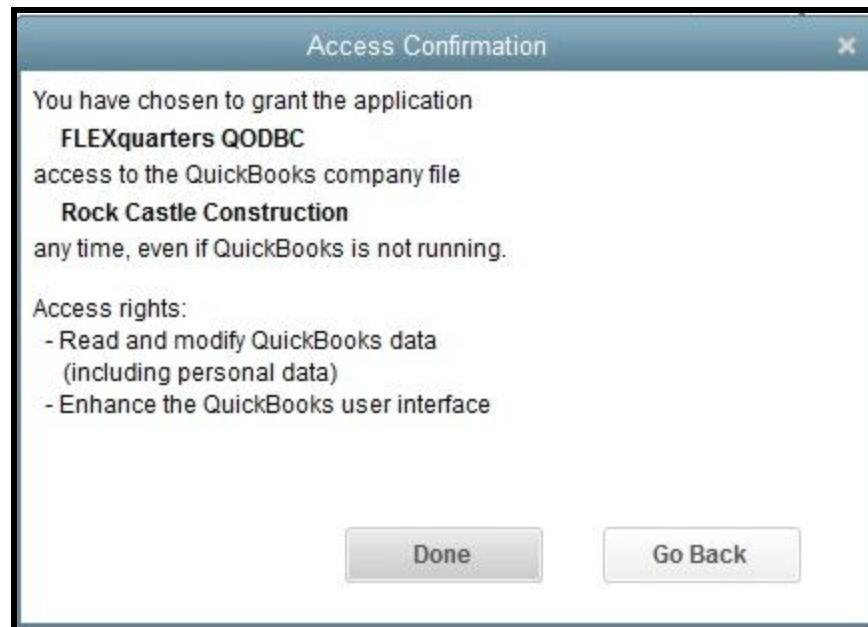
Access Confirmation

×

You have chosen to grant the application
FLEXquarters QODBC
access to the QuickBooks company file
Rock Castle Construction
any time, even if QuickBooks is not running.

Access rights:
- Read and modify QuickBooks data (including personal data)
- Enhance the QuickBooks user interface

Done

Go Back